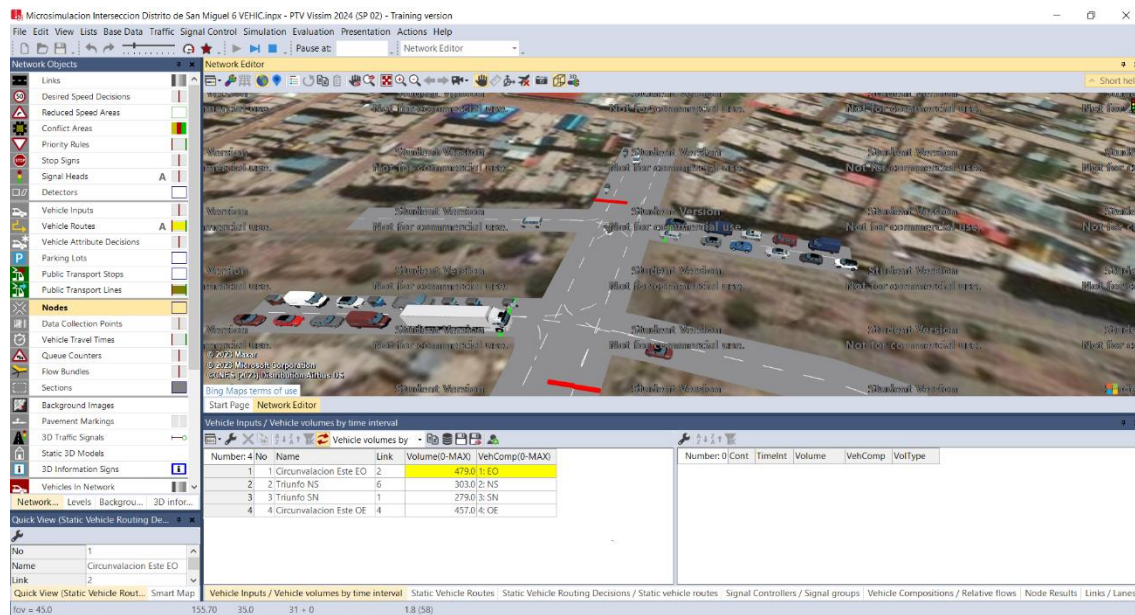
Microsimulacion Interseccion Distrito de San Miguel 6 VEHIC.inpx - PTV Vissim 2024 (SP 02) - Training version
File Edit View Lists Base Data Traffic Signal Control Simulation Evaluation Presentation Actions Help
Pause at: Network Editor

Network Objects
Links
Desired Speed Decisions
Reduced Speed Areas
Conflict Areas
Priority Rules
Stop Signs
Signal Heads A
Detectors
Vehicle Inputs
Vehicle Routes A
Vehicle Attribute Decisions
Parking Lots
Public Transport Stops
Public Transport Lines
Nodes
Data Collection Points
Vehicle Travel Times
Queue Counters
Flow Bundles
Sections
Background Images
Pavement Markings
3D Traffic Signals
Static 3D Models
3D Information Signs
Vehicles In Network
Network... Levels Backgrou... 3D infor...

Network Editor
Short help

Student Version
Not for commercial use.
Student Version
Not for commercial use.
Student Version
Not for commercial use.
Student Version
Not for commercial use.
Student Version
Not for commercial use.
Student Version
Not for commercial use.
Student Version
Not for commercial use.
Student Version
Not for commercial use.
Student Version
© 2023 Maxar
© 2023 Microsoft Corporation
Earthstar Geographics SIO
Bing Maps terms of use
Start Page Network Editor

Vehicle Inputs / Vehicle volumes by time interval
Vehicle volumes by

| Number: 4 | No | Name | Link | Volume(0-MAX) | VehComp(0-MAX) |
|---|---|---|---|---|---|
| 1 | 1 | Circunvalacion Este EO | 2 | 479.0 | 1: EO |
| 2 | 2 | Triunfo NS | 6 | 303.0 | 2: NS |
| 3 | 3 | Triunfo SN | 1 | 279.0 | 3: SN |
| 4 | 4 | Circunvalacion Este OE | 4 | 457.0 | 4: OE |

| Number: 0 | Cont | TimeInt | Volume | VehComp | VolType |
|---|---|---|---|---|---|

Quick View (Static Vehicle Routing De...
| No | 1 |
|---|---|
| Name | Circunvalacion Este EO |
| Link | 2 |

Quick View (Static Vehicle Rout... Smart Map
Vehicle Inputs / Vehicle volumes by time interval Static Vehicle Routes Static Vehicle Routing Decisions / Static vehicle routes Signal Controllers / Signal groups Vehicle Compositions / Relative flows Node Results Links / Lanes
fov = 45.0 155.70 35.0 31 + 0 1.8 (58)